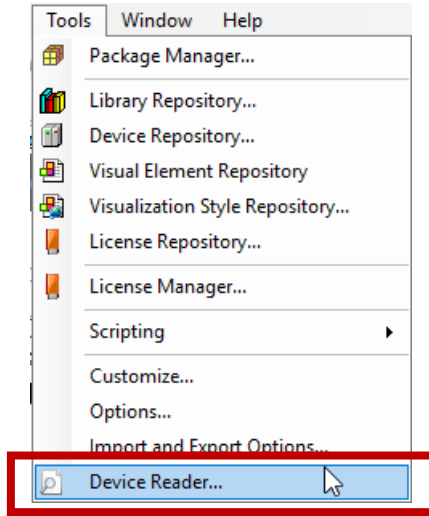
Tools Window Help
Package Manager...
Library Repository...
Device Repository...
Visual Element Repository
Visualization Style Repository...
License Repository...
License Manager...
Scripting
Customize...
Options...
Import and Export Options...
Device Reader...